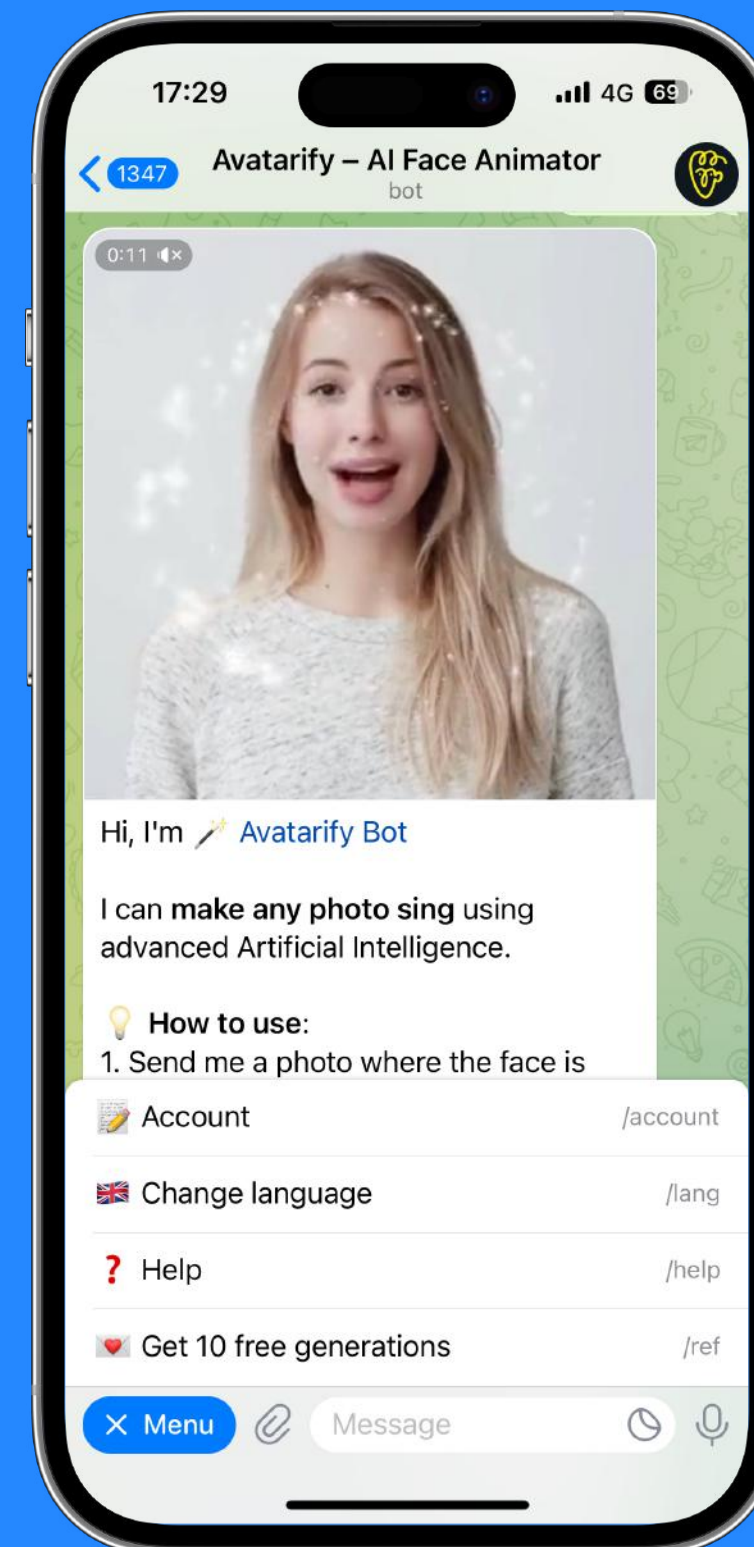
17:29

4G 69

1347

Avatarify – AI Face Animator

bot

0:11

Hi, I'm 🪄 Avatarify Bot

I can **make any photo sing** using advanced Artificial Intelligence.

💡 **How to use**:
1. Send me a photo where the face is

📝 Account /account

🇬🇧 Change language /lang

❓ Help /help

💌 Get 10 free generations /ref

× Menu

Message